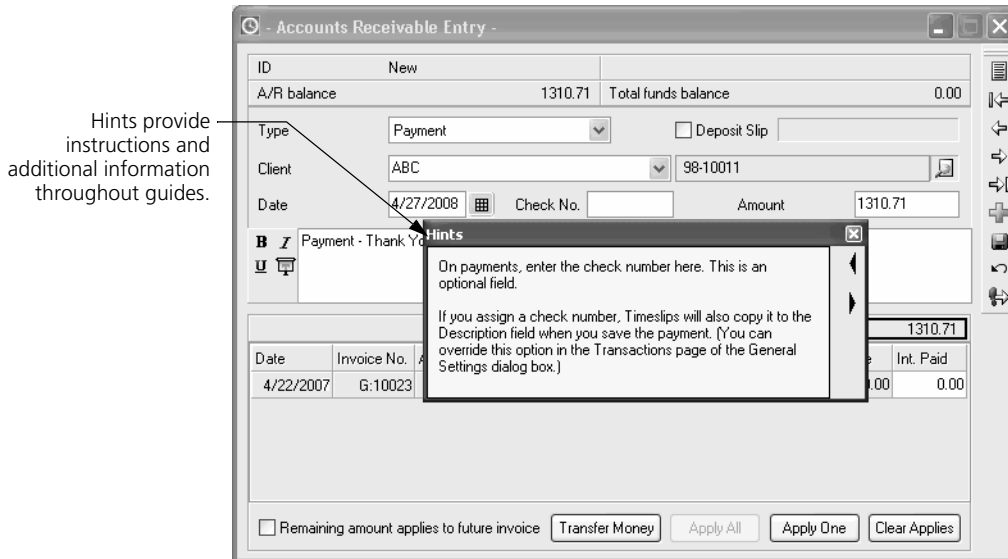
Hints provide instructions and additional information throughout guides.

- Accounts Receivable Entry -

| ID | New | | |
|---|---|---|---|
| A/R balance | 1310.71 | Total funds balance | 0.00 |

Type Payment
Deposit Slip
Client ABC 98-10011
Date 4/27/2008 Check No. Amount 1310.71

B I U Payment - Thank Yo

Hints

On payments, enter the check number here. This is an optional field.

If you assign a check number, Timeslips will also copy it to the Description field when you save the payment. (You can override this option in the Transactions page of the General Settings dialog box.)

1310.71

| Date | Invoice No. | A | | Int. Paid |
|---|---|---|---|---|
| 4/22/2007 | G:10023 | | .00 | 0.00 |

Remaining amount applies to future invoice
Transfer Money
Apply All
Apply One
Clear Applies